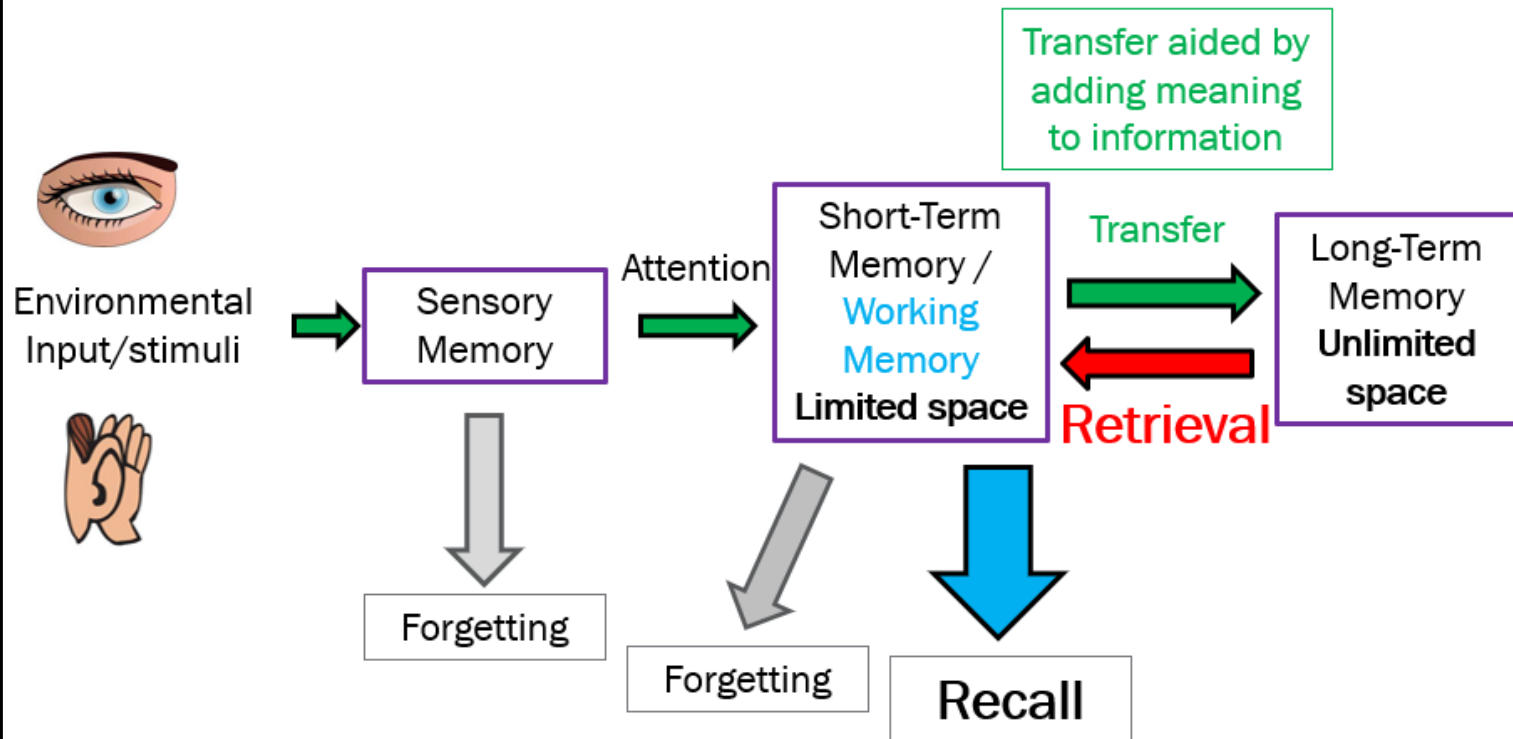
Transfer aided by adding meaning to information

Environmental Input/stimuli

Sensory Memory

Attention

Short-Term Memory / Working Memory Limited space

Transfer

Long-Term Memory Unlimited space

Retrieval

Forgetting

Forgetting

Recall